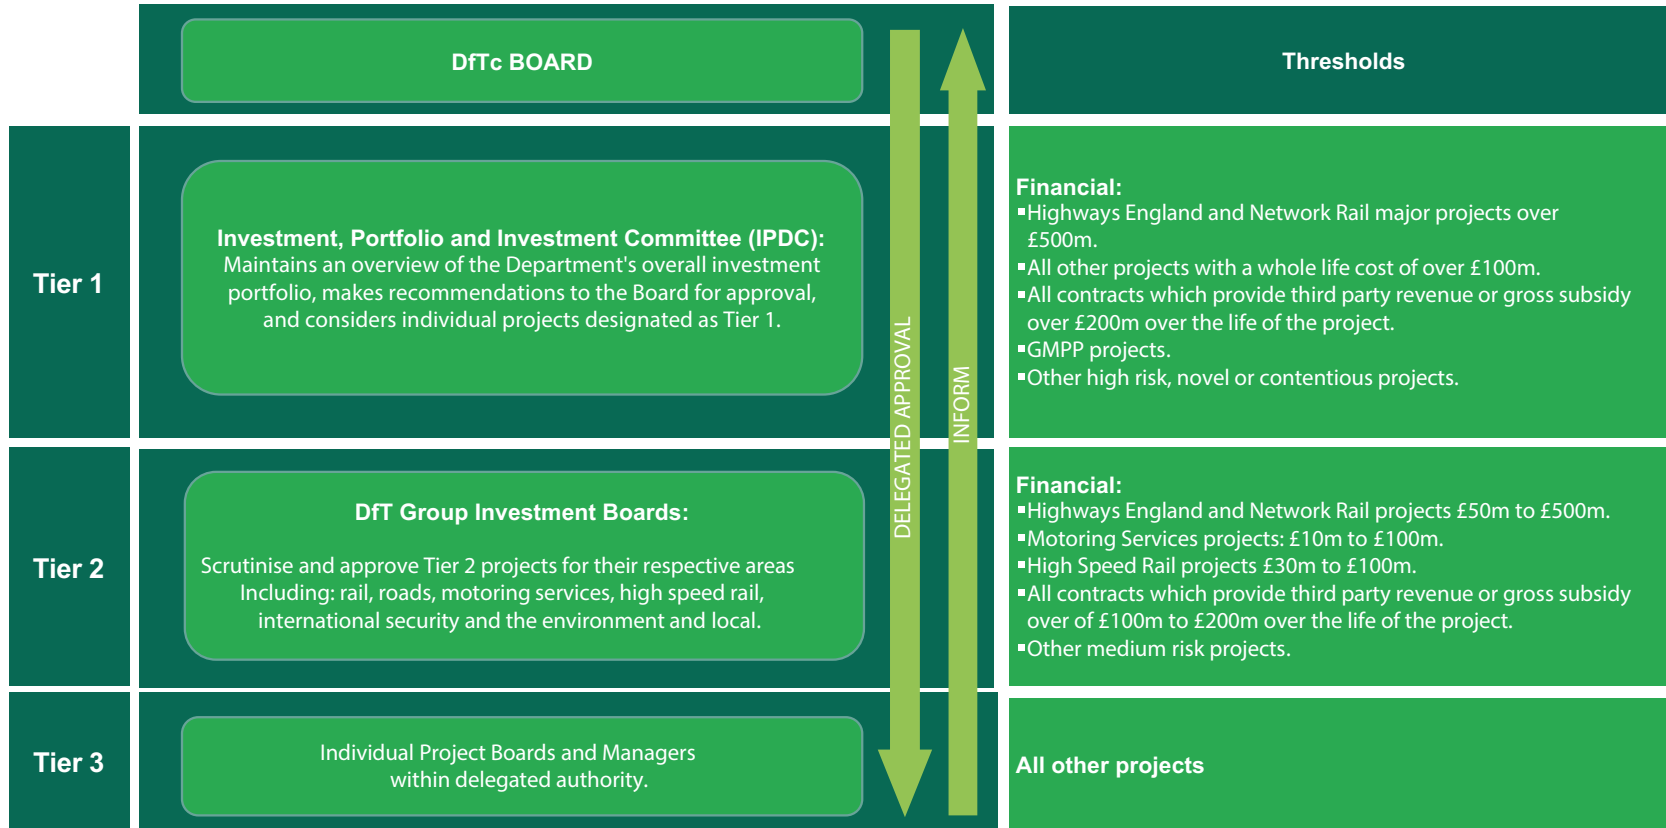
DfTc BOARD

Thresholds

Tier 1

Investment, Portfolio and Investment Committee (IPDC): Maintains an overview of the Department's overall investment portfolio, makes recommendations to the Board for approval, and considers individual projects designated as Tier 1.

Financial:
▪Highways England and Network Rail major projects over £500m.
▪All other projects with a whole life cost of over £100m.
▪All contracts which provide third party revenue or gross subsidy over £200m over the life of the project.
▪GMPP projects.
▪Other high risk, novel or contentious projects.

Tier 2

DfT Group Investment Boards:

Scrutinise and approve Tier 2 projects for their respective areas Including: rail, roads, motoring services, high speed rail, international security and the environment and local.

Financial:
▪Highways England and Network Rail projects £50m to £500m.
▪Motoring Services projects: £10m to £100m.
▪High Speed Rail projects £30m to £100m.
▪All contracts which provide third party revenue or gross subsidy over of £100m to £200m over the life of the project.
▪Other medium risk projects.

Tier 3

Individual Project Boards and Managers within delegated authority.

All other projects

DELEGATED APPROVAL

INFORM